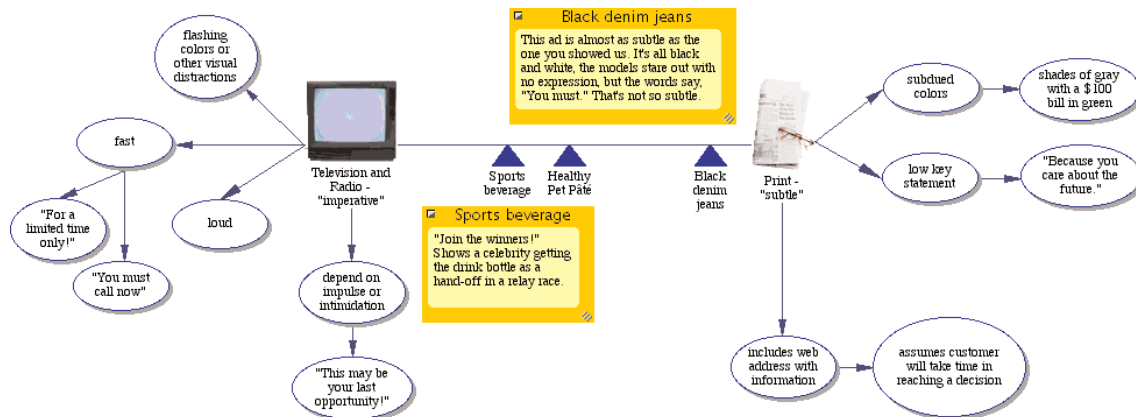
flashing colors or other visual distractions

fast

"For a limited time only!"

"You must call now"

loud

Television and Radio - "imperative"

depend on impulse or intimidation

"This may be your last opportunity!"

Black denim jeans

This ad is almost as subtle as the one you showed us. It's all black and white, the models stare out with no expression, but the words say, "You must." That's not so subtle.

Sports beverage

Healthy Pet Pâté

Black denim jeans

Sports beverage

"Join the winners!" Shows a celebrity getting the drink bottle as a hand-off in a relay race.

Print - "subtle"

subdued colors

shades of gray with a $100 bill in green

low key statement

"Because you care about the future."

includes web address with information

assumes customer will take time in reaching a decision